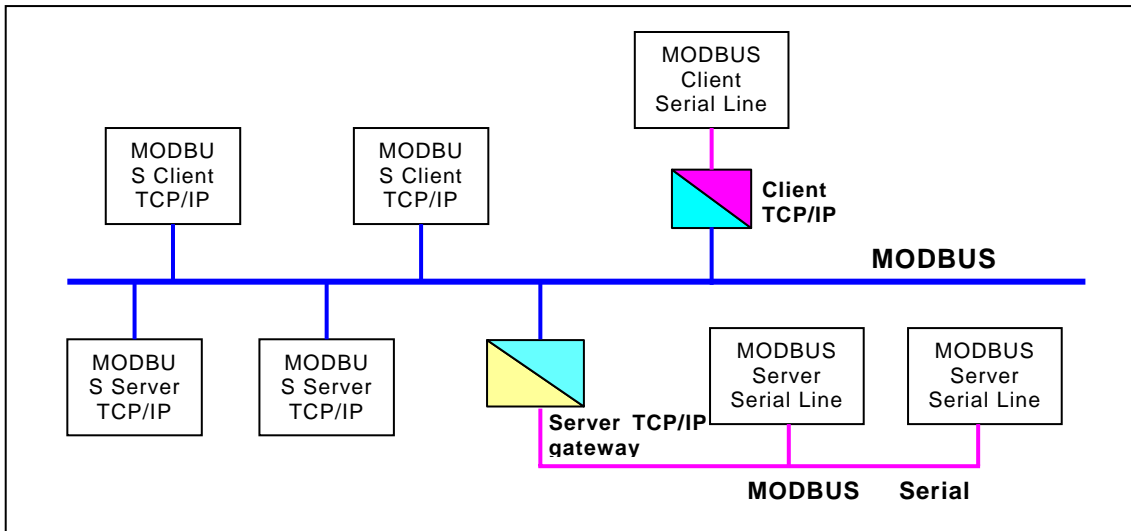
MODBUS Client Serial Line

MODBU S Client TCP/IP

MODBU S Client TCP/IP

Client TCP/IP

MODBUS

MODBU S Server TCP/IP

MODBU S Server TCP/IP

MODBUS Server Serial Line

MODBUS Server Serial Line

Server TCP/IP gateway

MODBUS Serial